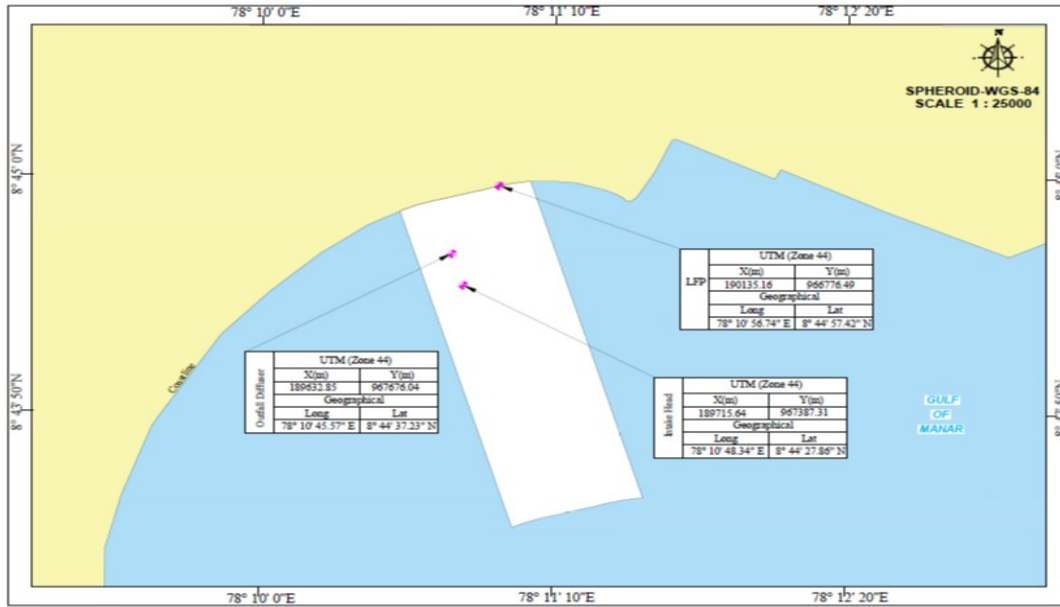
78° 10' 0"E
78° 11' 10"E
78° 12' 20"E

SPHEROID-WGS-84
SCALE 1 : 25000

8° 45' 0"N
8° 43' 50"N

LFP

| UTM (Zone 44) | |
|---|---|
| X(m) | Y(m) |
| 190135.16 | 966776.49 |
| Geographical | |
| Long | Lat |
| 78° 10' 56.74" E | 8° 44' 57.42" N |

Outfall Diffuser

| UTM (Zone 44) | |
|---|---|
| X(m) | Y(m) |
| 189632.85 | 967676.04 |
| Geographical | |
| Long | Lat |
| 78° 10' 45.57" E | 8° 44' 37.23" N |

Intake Head

| UTM (Zone 44) | |
|---|---|
| X(m) | Y(m) |
| 189715.64 | 967387.31 |
| Geographical | |
| Long | Lat |
| 78° 10' 48.34" E | 8° 44' 27.86" N |

Coastline

GULF OF MANAR

78° 10' 0"E
78° 11' 10"E
78° 12' 20"E